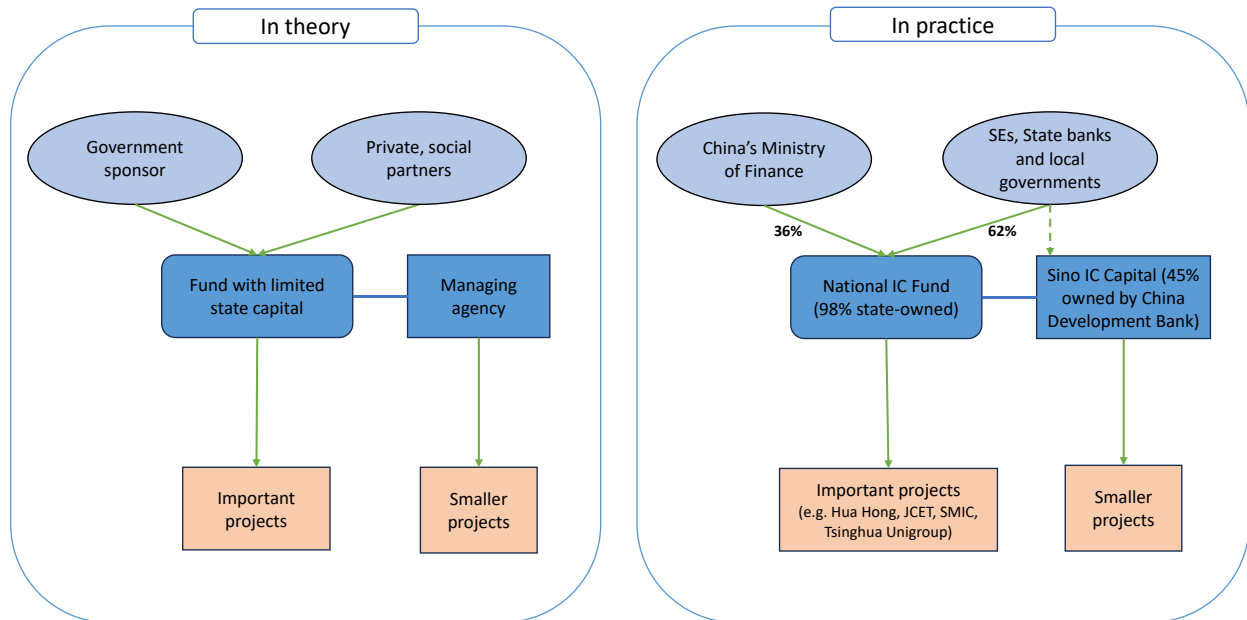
In theory

Government sponsor

Private, social partners

Fund with limited state capital

Managing agency

Important projects

Smaller projects

In practice

China's Ministry of Finance

SEs, State banks and local governments

36%

62%

National IC Fund (98% state-owned)

Sino IC Capital (45% owned by China Development Bank)

Important projects (e.g. Hua Hong, JCET, SMIC, Tsinghua Unigroup)

Smaller projects